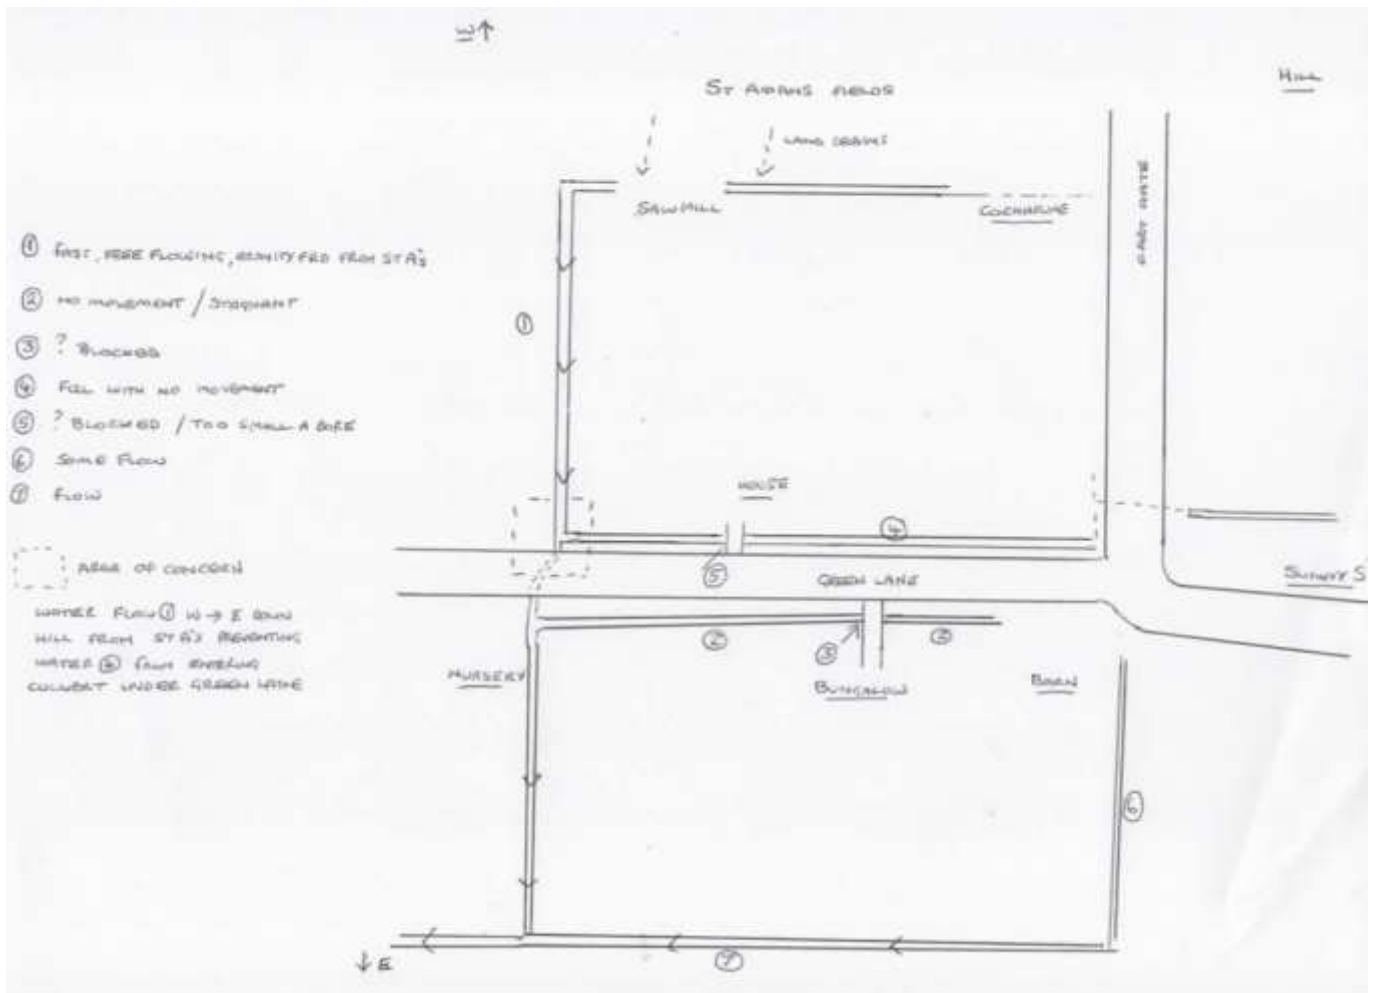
W↑

ST ADAMS FIELDS

HILL

LAND DRAINS

SAWMILL

COCHRANE

EAST GATE

① FAST, FREE FLOWING, GRAVITY FED FROM ST A'S

② NO MOVEMENT / STAGNANT

③ ? BLOCKED

④ FULL WITH NO MOVEMENT

⑤ ? BLOCKED / TOO SMALL A BORE

⑥ SOME FLOW

⑦ FLOW

AREA OF CONCERN

WATER FLOW ① W → E DOWN HILL FROM ST A'S PREVENTING WATER ⑤ FROM ENTERING CULVERT UNDER GREEN LANE

①

HOUSE

④

⑤

GREEN LANE

SUNNY S

②

③

③

NURSERY

BUNGALOW

BARN

⑥

⑦

↓E